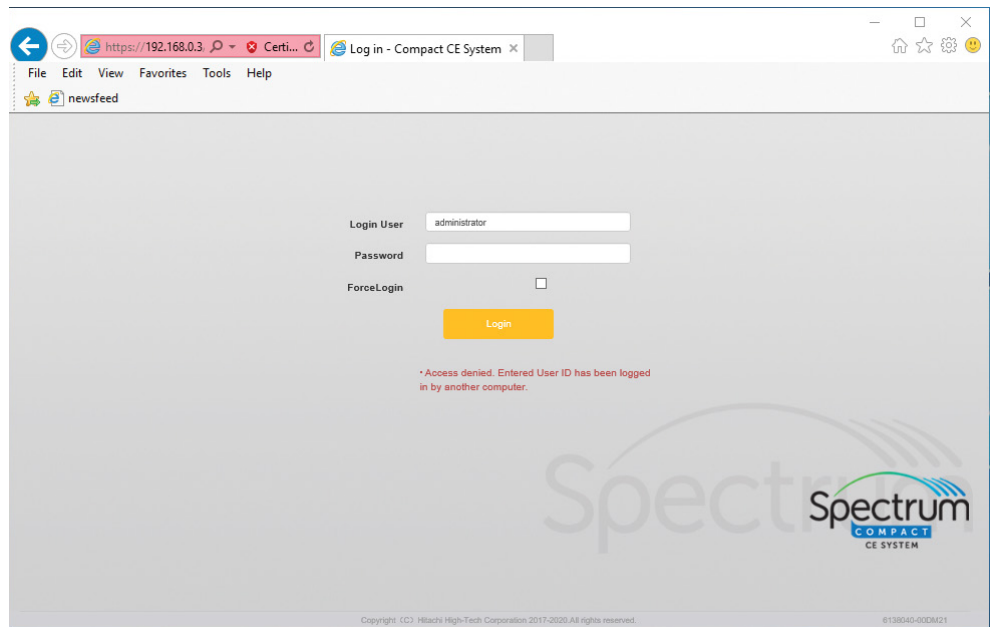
https://192.168.0.3/ Certi... Log in - Compact CE System

File Edit View Favorites Tools Help

newsfeed

Login User administrator

Password

ForceLogin

Login

• Access denied. Entered User ID has been logged in by another computer.

Spectrum

Spectrum
COMPACT
CE SYSTEM

Copyright (C) Hitachi High-Tech Corporation 2017-2020.All rights reserved.

6138040-00DM21